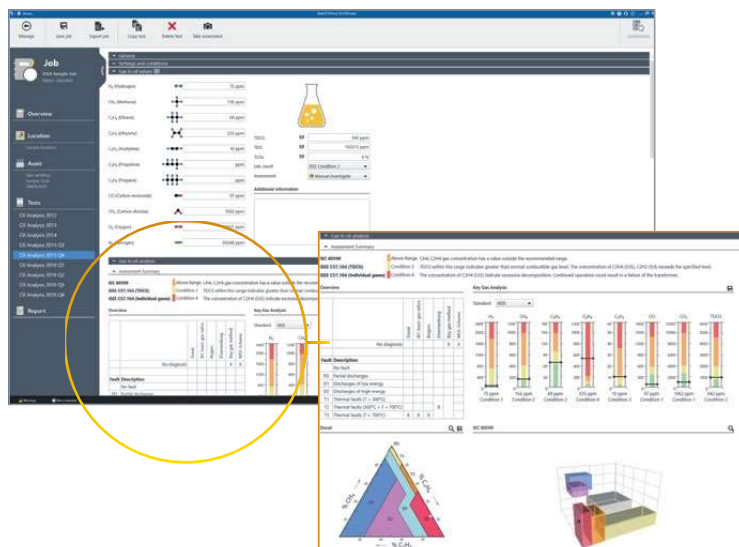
Manage
Save job
Import job
Copy test
Delete test
Take screenshot

Job

Overview
Location
Asset
Tests
CA Analysis 2012
CA Analysis 2013
CA Analysis 2014
CA Analysis 2015 Q3
CA Analysis 2015 Q4
CA Analysis 2016 Q1
CA Analysis 2016 Q2
CA Analysis 2016 Q3
CA Analysis 2016 Q4
Report

General
Settings and conditions
Gas-in-oil values

$H_2$ (Hydrogen)
$CH_4$ (Methane)
$C_2H_6$ (Ethane)
$C_2H_4$ (Ethylene)
$C_2H_2$ (Acetylene)
$C_3H_8$ (Propane)
$C_3H_6$ (Propene)
CO (Carbon monoxide)
$CO_2$ (Carbon dioxide)
$O_2$ (Oxygen)
$N_2$ (Nitrogen)

TDCG
TCG
Assessment
Manual assessment
Additional information

Gas-in-oil analysis
Assessment Summary
IEC 60599
IEEE C57.104 (TDCG)
IEEE C57.104 (individual gases)
Above Range
Condition 2
Condition 4
C2H4, C2H2 gas concentration has a value outside the recommended range.
TDCG within this range indicates greater than normal combustible gas level. The concentration of C2H4 (CO), C2H2 (O) exceeds the specified level.
The concentration of C2H4 (CO) indicate excessive decomposition. Continued operation could result in a failure of the transformer.

Overview
Key Gas Analysis
Standard IEEE
Duval
Rogers
Doernenburg
Key gas method
No diagnosis
Fault Description
No fault
PD Partial discharges
D1 Discharges of low energy
D2 Discharges of high energy
T1 Thermal faults (T < 300°C)
T2 Thermal faults (300°C < T < 700°C)
T3 Thermal faults (T > 700°C)
Duval
IEC 60599
$H_2$
$CH_4$
$C_2H_6$
$C_2H_4$
$C_2H_2$
CO
$CO_2$
TDCG
Condition 1
Condition 2
Condition 3
Condition 4
% $CH_4$
% $C_2H_4$
% $C_2H_2$